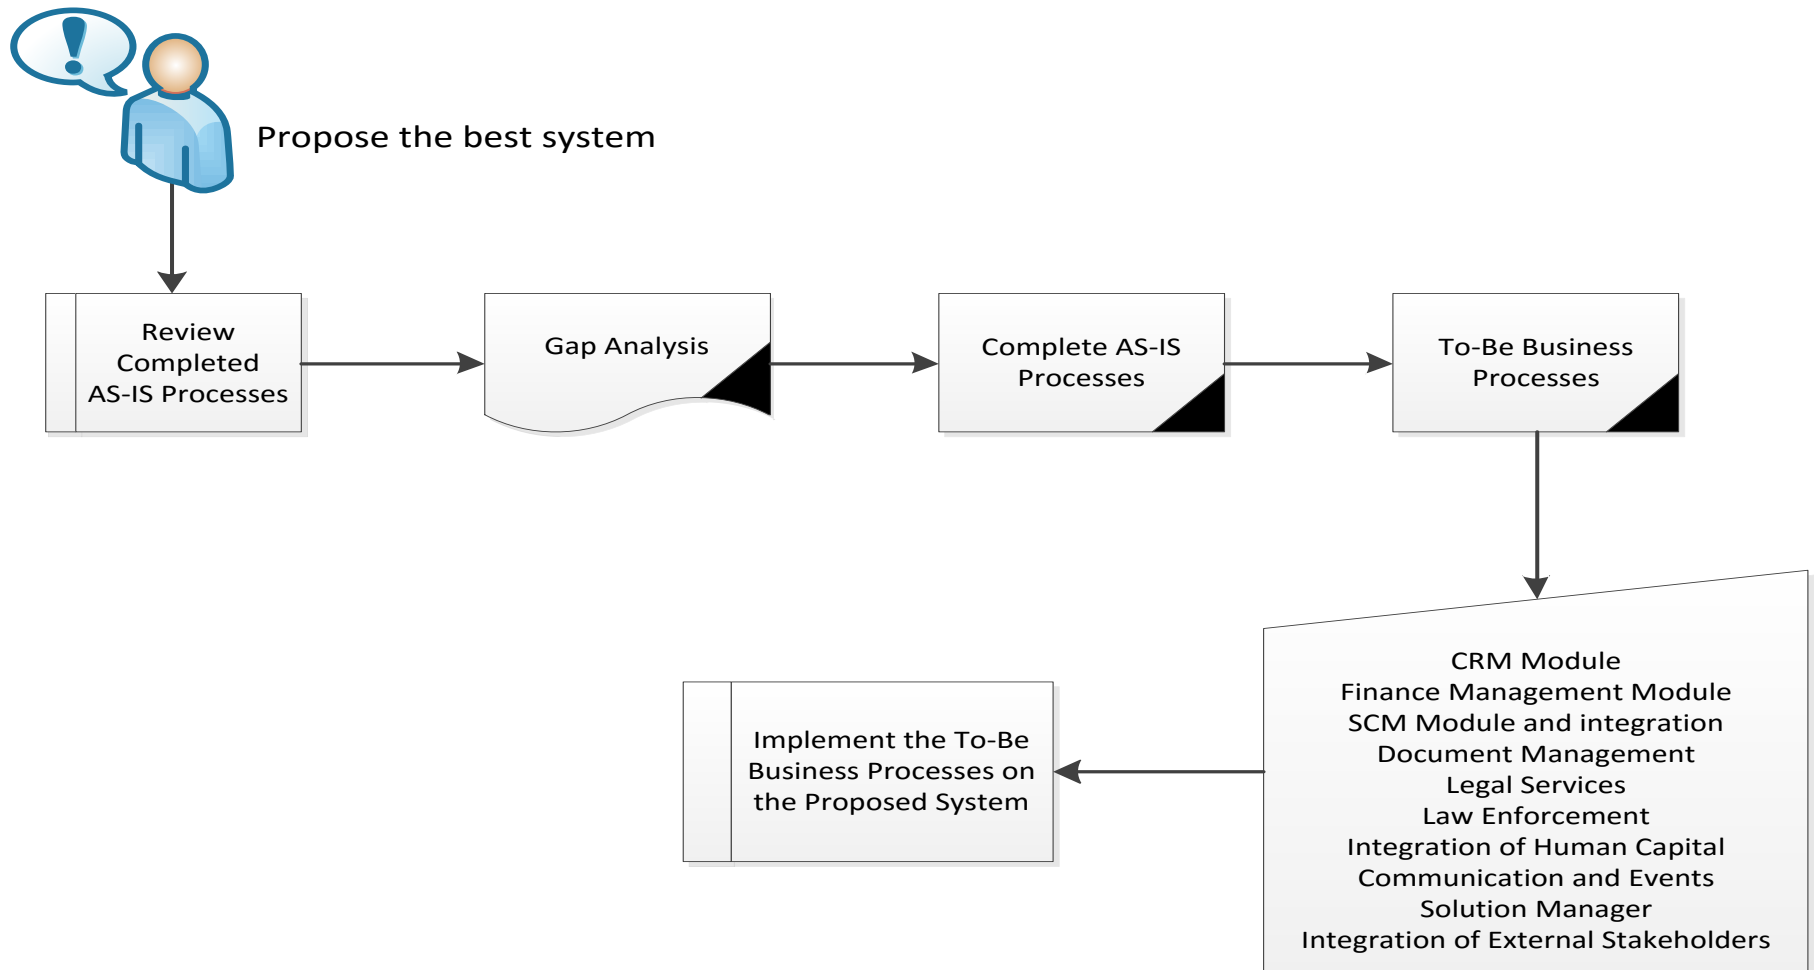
Propose the best system

Review Completed AS-IS Processes

Gap Analysis

Complete AS-IS Processes

To-Be Business Processes

CRM Module
Finance Management Module
SCM Module and integration
Document Management
Legal Services
Law Enforcement
Integration of Human Capital
Communication and Events
Solution Manager
Integration of External Stakeholders

Implement the To-Be Business Processes on the Proposed System